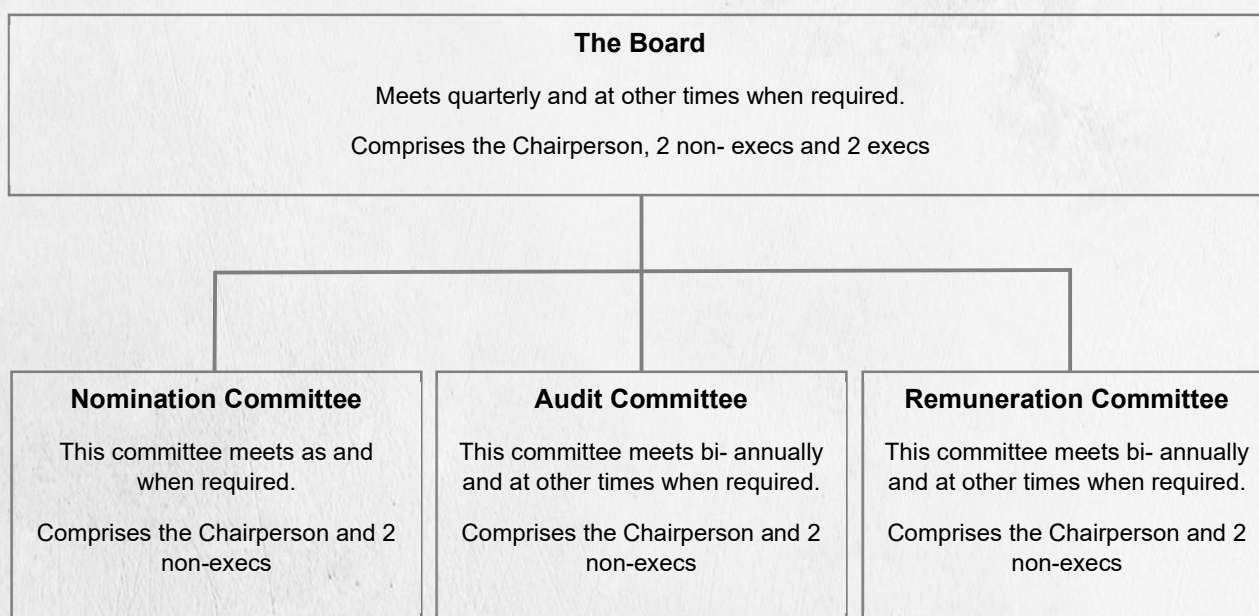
The Board

Meets quarterly and at other times when required.

Comprises the Chairperson, 2 non- execs and 2 execs

Nomination Committee

This committee meets as and when required.

Comprises the Chairperson and 2 non-execs

Audit Committee

This committee meets bi- annually and at other times when required.

Comprises the Chairperson and 2 non-execs

Remuneration Committee

This committee meets bi- annually and at other times when required.

Comprises the Chairperson and 2 non-execs